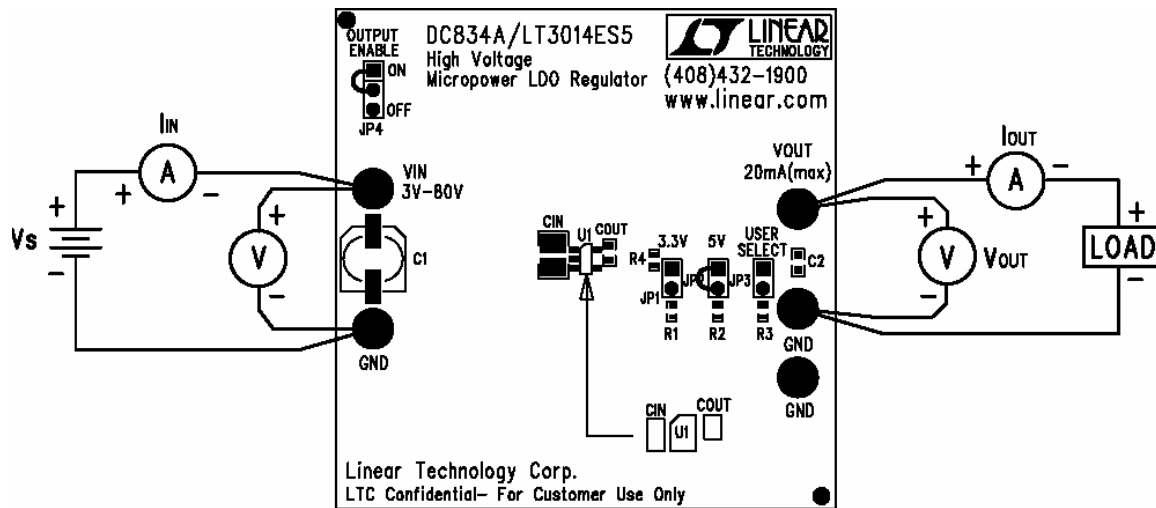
OUTPUT ENABLE
ON
OFF
JP4

DC834A/LT3014ES5
High Voltage
Micropower LDO Regulator

LINEAR TECHNOLOGY
(408)432-1900
www.linear.com

IIN
A
+
-
Vs
+
-
V
+
-

VIN
3V-80V
C1
GND

CIN
U1
COUT
R4
3.3V
JP1
R1
JP2
5V
JP3
R2
USER SELECT
C2
R3

VOUT
20mA(max)
GND
GND

IOUT
+
A
-
+
V
VOUT
-
+
LOAD
-

CIN
U1
COUT

Linear Technology Corp.
LTC Confidential- For Customer Use Only